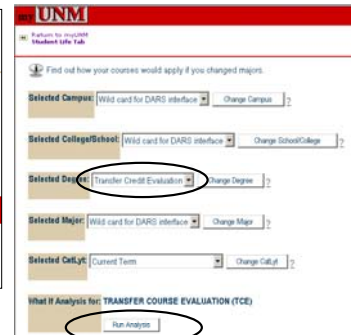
UNM

Return to myUNM
Student Life Tab

Find out how your courses would apply if you changed majors.

Selected Campus: Wild card for DARS interface Change Campus ?

Selected College/School: Wild card for DARS interface Change School/College ?

Selected Degree: Transfer Credit Evaluation Change Degree ?

Selected Major: Wild card for DARS interface Change Major ?

Selected CatLyt: Current Term Change CatLyt ?

What If Analysis for: TRANSFER COURSE EVALUATION (TCE)

Run Analysis